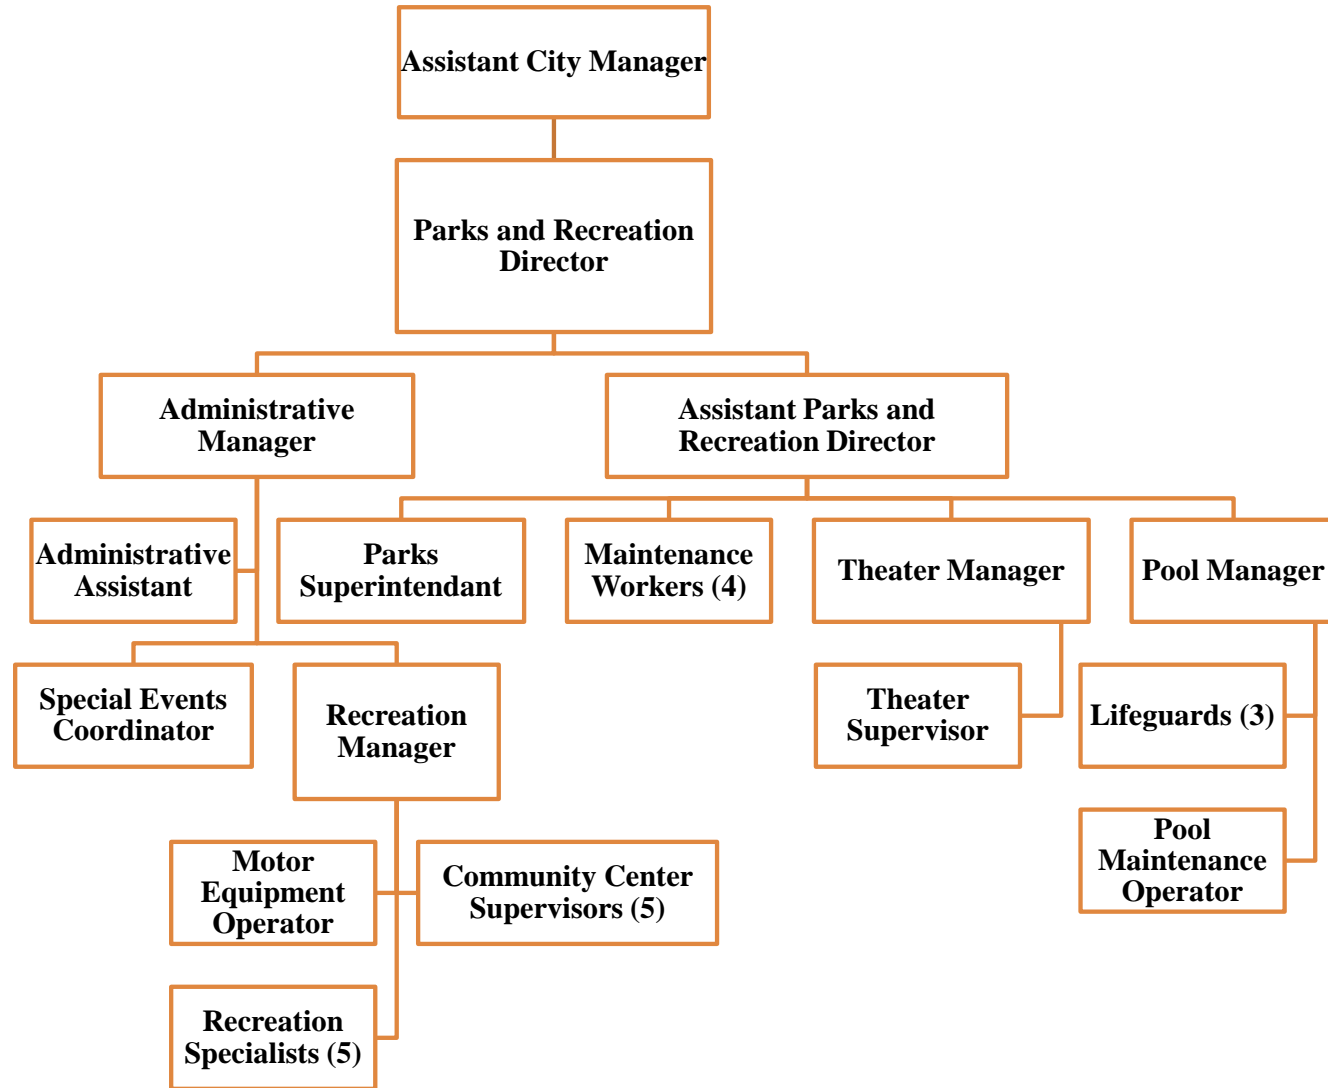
Assistant City Manager

Parks and Recreation Director

Administrative Manager

Assistant Parks and Recreation Director

Administrative Assistant

Parks Superintendant

Maintenance Workers (4)

Theater Manager

Pool Manager

Special Events Coordinator

Recreation Manager

Theater Supervisor

Lifeguards (3)

Pool Maintenance Operator

Motor Equipment Operator

Community Center Supervisors (5)

Recreation Specialists (5)